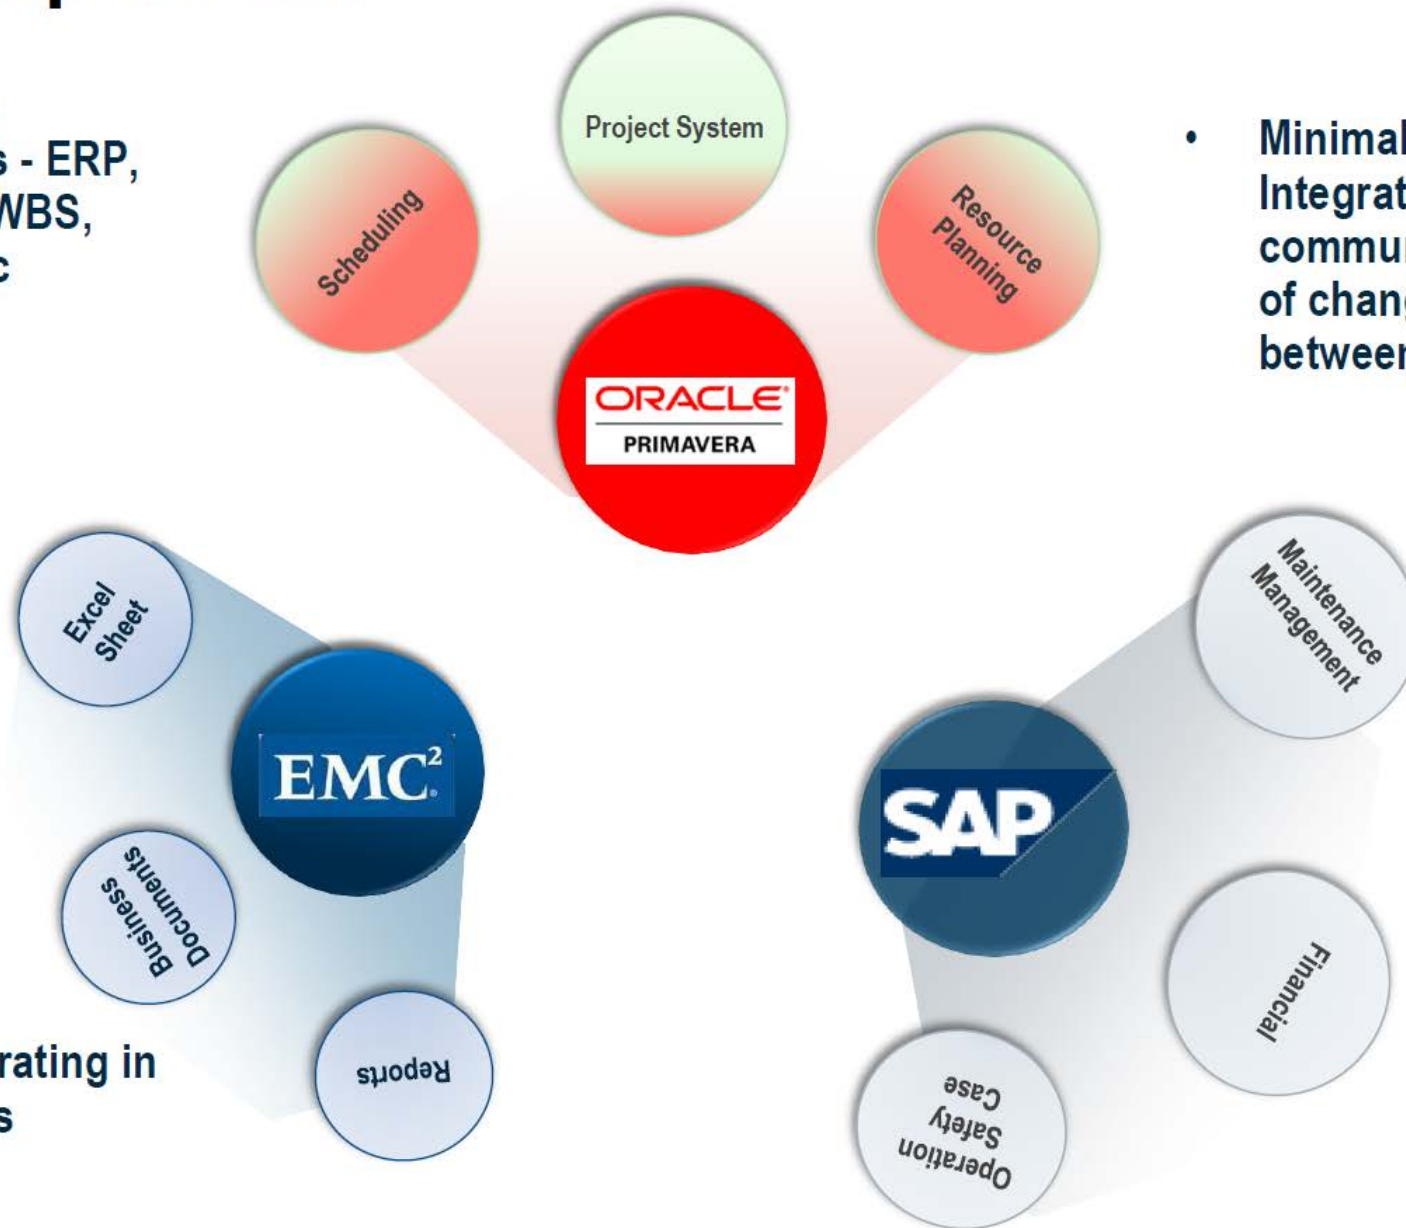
s - ERP,
WBS,
c

Project System

Scheduling

Resource Planning

ORACLE
PRIMAVERA

• Minimal
Integrat
commu
of chang
betweer

Excel Sheet

EMC$^2$

Business Documents

Reports

rating in
s

Maintenance Management

SAP

Financial

Operation Safety Case